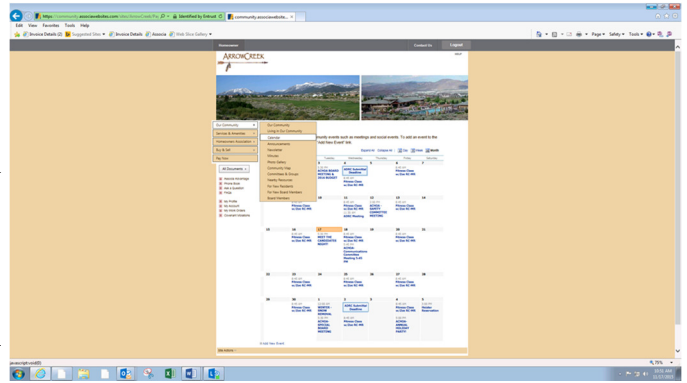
https://community.associationvoice.com/ Identified by Entrust community.associationvo...

Edit View Favorites Tools Help

Invoice Details (2) Suggested Sites Invoice Details Associa Web Slice Gallery

Page Safety Tools

Homeowner Contact Us Logout

ARROWCREEK

Our Community
Services & Amenities
Homeowners Association
Buy & Sell
Pay Now

Our Community
Living in Our Community
Calendar
Announcements
Newsletter
Minutes
Photo Gallery
Community Map
Committees & Groups
Weekly Resources
For New Residents
For New Board Members
Board Members

...mmunity events such as meetings and social events. To add an event to the ...Add New Event" link.

All Documents

Tuesday Wednesday Thursday Friday Saturday

ACRHA BOARD MEETING & NEW BUDGET

ARC Submittal Deadline

Pilates Class w/ Deb RC HW

ACRHA Meeting

ACRHA SAFETY COMMITTEE MEETING

MEET THE CANDIDATES NIGHT!

ACRHA Communications Committee Meeting

ACRHA BOARD MEETING

ACRHA SPECIAL BOARD MEETING

ARC Submittal Deadline

ACRHA ANNUAL HOLIDAY PARTY

Member Reservation

Add New Event

javascript:void(0)

75%

10:51 AM